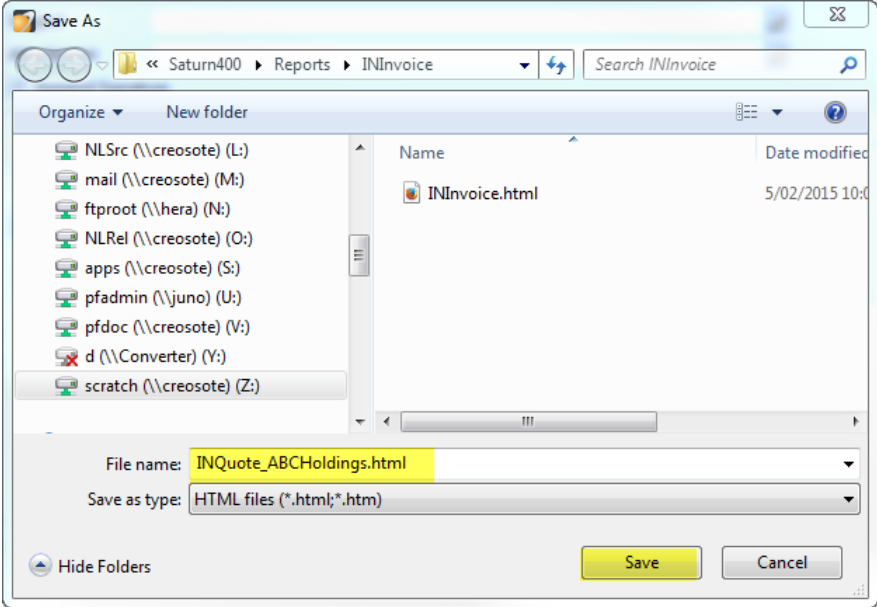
Save As

« Saturn400 ▸ Reports ▸ INInvoice

Search INInvoice

Organize ▾ New folder

NLSrc (\\creosote) (L:)
mail (\\creosote) (M:)
ftproot (\\hera) (N:)
NLRel (\\creosote) (O:)
apps (\\creosote) (S:)
pfadmin (\\juno) (U:)
pfdoc (\\creosote) (V:)
d (\\Converter) (Y:)
scratch (\\creosote) (Z:)

| Name | Date modified |
|---|---|
| INInvoice.html | 5/02/2015 10:0 |

File name: INQuote_ABCHoldings.html

Save as type: HTML files (*.html;*.htm)

Hide Folders

Save

Cancel